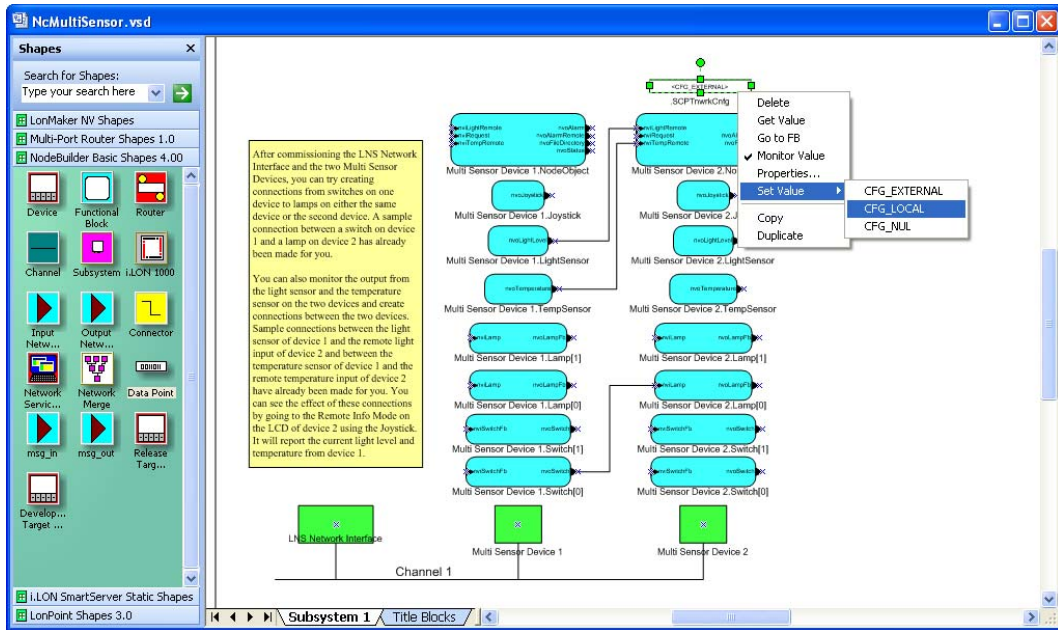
NcMultiSensor.vsd

Shapes

Search for Shapes:

Type your search here

LonMaker NV Shapes

Multi-Port Router Shapes 1.0

NodeBuilder Basic Shapes 4.00

Device

Functional Block

Router

Channel

Subsystem

i.LON 1000

Input Netw...

Output Netw...

Connector

Network Servic...

Network Merge

Data Point

msg_in

msg_out

Release Targ...

Develop... Target ...

i.LON SmartServer Static Shapes

LonPoint Shapes 3.0

After commissioning the LNS Network Interface and the two Multi Sensor Devices, you can try creating connections from switches on one device to lamps on either the same device or the second device. A sample connection between a switch on device 1 and a lamp on device 2 has already been made for you.

You can also monitor the output from the light sensor and the temperature sensor on the two devices and create connections between the two devices. Sample connections between the light sensor of device 1 and the remote light input of device 2 and between the temperature sensor of device 1 and the remote temperature input of device 2 have already been made for you. You can see the effect of these connections by going to the Remote Info Mode on the LCD of device 2 using the Joystick. It will report the current light level and temperature from device 1.

<CFG_EXTERNAL>

.SCPTnwrkCnfg

Delete

Get Value

Go to FB

Monitor Value

Properties...

Set Value

Copy

Duplicate

CFG_EXTERNAL

CFG_LOCAL

CFG_NUL

Multi Sensor Device 1.NodeObject

Multi Sensor Device 2.No

Multi Sensor Device 1.Joystick

Multi Sensor Device 2.J

Multi Sensor Device 1.LightSensor

Multi Sensor Device 2.LightSensor

Multi Sensor Device 1.TempSensor

Multi Sensor Device 2.TempSensor

Multi Sensor Device 1.Lamp[1]

Multi Sensor Device 2.Lamp[1]

Multi Sensor Device 1.Lamp[0]

Multi Sensor Device 2.Lamp[0]

Multi Sensor Device 1.Switch[1]

Multi Sensor Device 2.Switch[1]

Multi Sensor Device 1.Switch[0]

Multi Sensor Device 2.Switch[0]

LNS Network Interface

Multi Sensor Device 1

Multi Sensor Device 2

Channel 1

Subsystem 1

Title Blocks